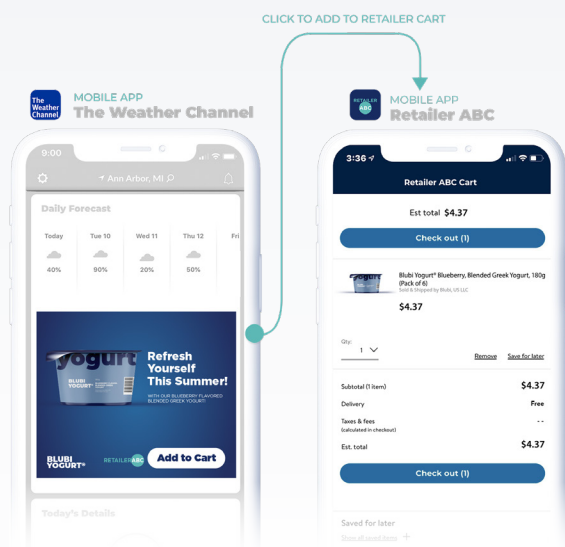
CLICK TO ADD TO RETAILER CART

The Weather Channel

MOBILE APP
The Weather Channel

9:00

Ann Arbor, MI

Daily Forecast

| Today | Tue 10 | Wed 11 | Thu 12 | Fri |
|---|---|---|---|---|
| 40% | 90% | 20% | 50% | |

yogurt

BLUBI YOGURT

Refresh Yourself This Summer!

WITH OUR BLUEBERRY FLAVORED BLENDED GREEK YOGURT!

BLUBI YOGURT®

RETAILER ABC

Add to Cart

Today's Details

RETAILER ABC

MOBILE APP
Retailer ABC

3:36

Retailer ABC Cart

Est total $4.37

Check out (1)

Blubi Yogurt® Blueberry, Blended Greek Yogurt, 180g (Pack of 6)
Sold & Shipped by Blubi, US LLC

$4.37

Qty:
1

Remove Save for later

Subtotal (1 item) $4.37

Delivery Free

Taxes & fees
(calculated in checkout) - -

Est. total $4.37

Check out (1)

Saved for later

Show all saved items